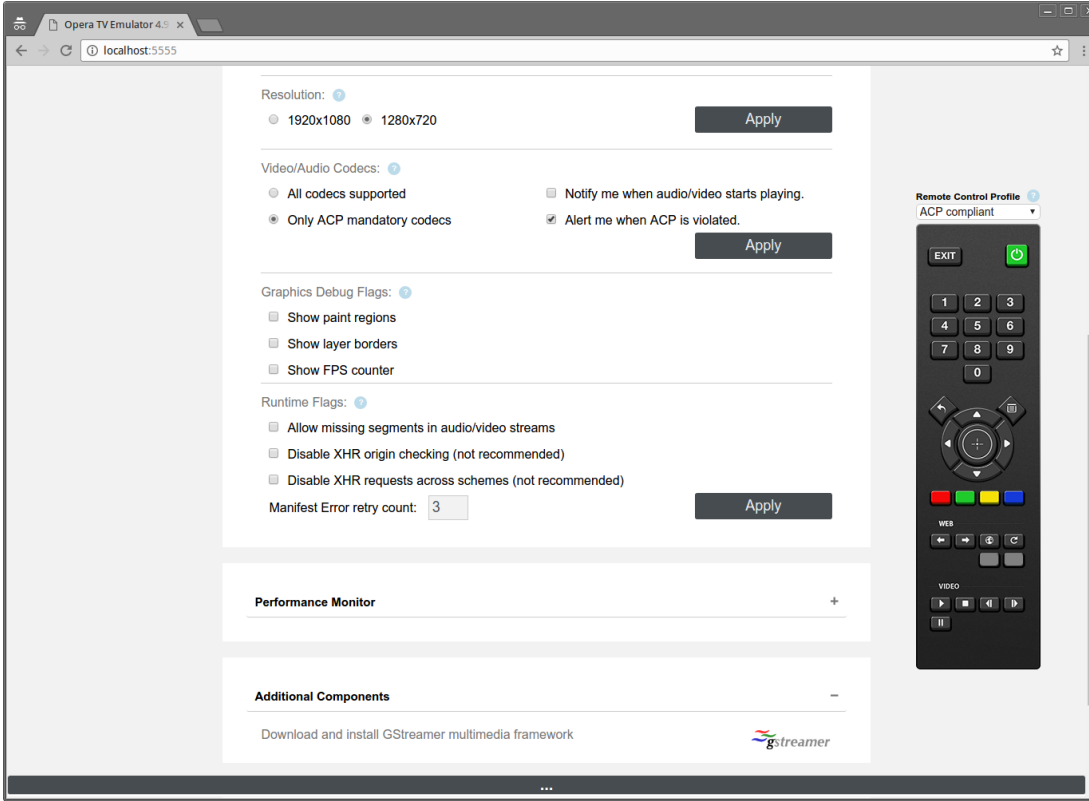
Opera TV Emulator 4.5

localhost:5555

Resolution:

1920x1080 1280x720

Apply

Video/Audio Codecs:

All codecs supported

Only ACP mandatory codecs

Notify me when audio/video starts playing.

Alert me when ACP is violated.

Apply

Graphics Debug Flags:

Show paint regions

Show layer borders

Show FPS counter

Runtime Flags:

Allow missing segments in audio/video streams

Disable XHR origin checking (not recommended)

Disable XHR requests across schemes (not recommended)

Manifest Error retry count: 3

Apply

Performance Monitor +

Additional Components −

Download and install GStreamer multimedia framework

gstreamer

Remote Control Profile

ACP compliant

EXIT

1 2 3
4 5 6
7 8 9
0

WEB

VIDEO

...